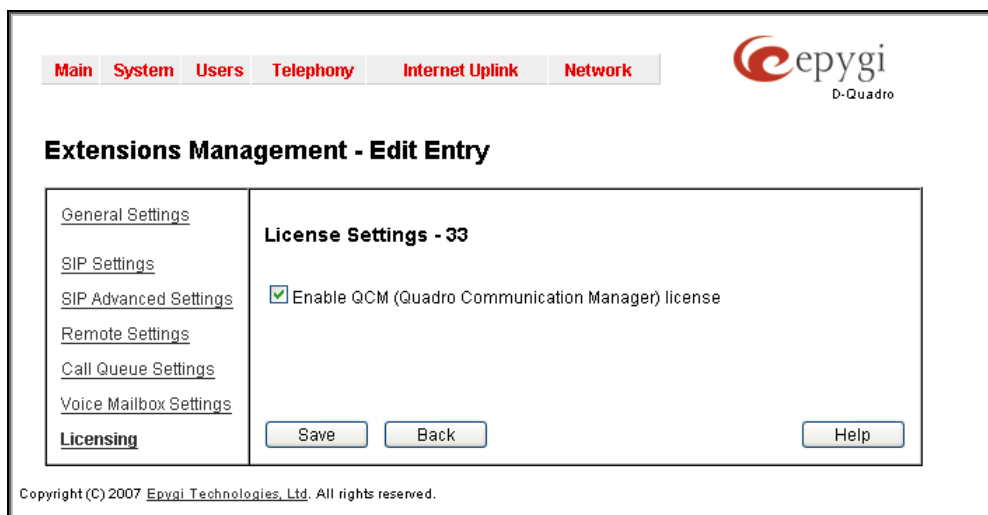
Main System Users Telephony Internet Uplink Network

epygi
D-Quadro

Extensions Management - Edit Entry

General Settings
SIP Settings
SIP Advanced Settings
Remote Settings
Call Queue Settings
Voice Mailbox Settings
Licensing

License Settings - 33

Enable QCM (Quadro Communication Manager) license

Save Back Help

Copyright (C) 2007 Epygi Technologies, Ltd. All rights reserved.